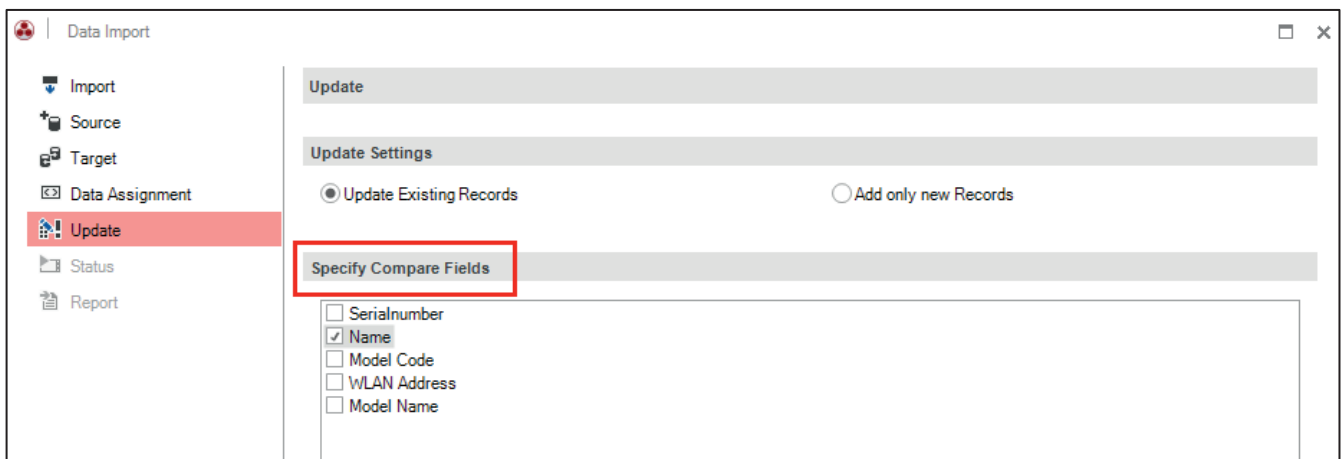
Data Import

Import
Source
Target
Data Assignment
Update
Status
Report

Update

Update Settings

Update Existing Records

Add only new Records

Specify Compare Fields

Serialnumber
Name
Model Code
WLAN Address
Model Name